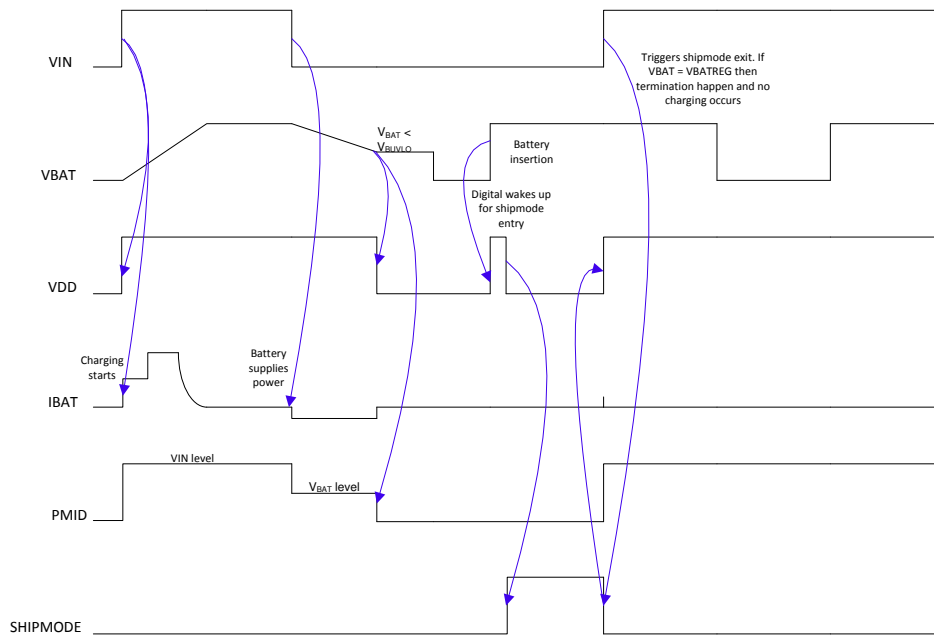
VIN

Triggers shipmode exit. If VBAT = VBATREG then termination happen and no charging occurs

VBAT

$V_{BAT}$ < $V_{BUVLO}$

Battery insertion

Digital wakes up for shipmode entry

VDD

Charging starts

Battery supplies power

IBAT

VIN level

$V_{BAT}$ level

PMID

SHIPMODE